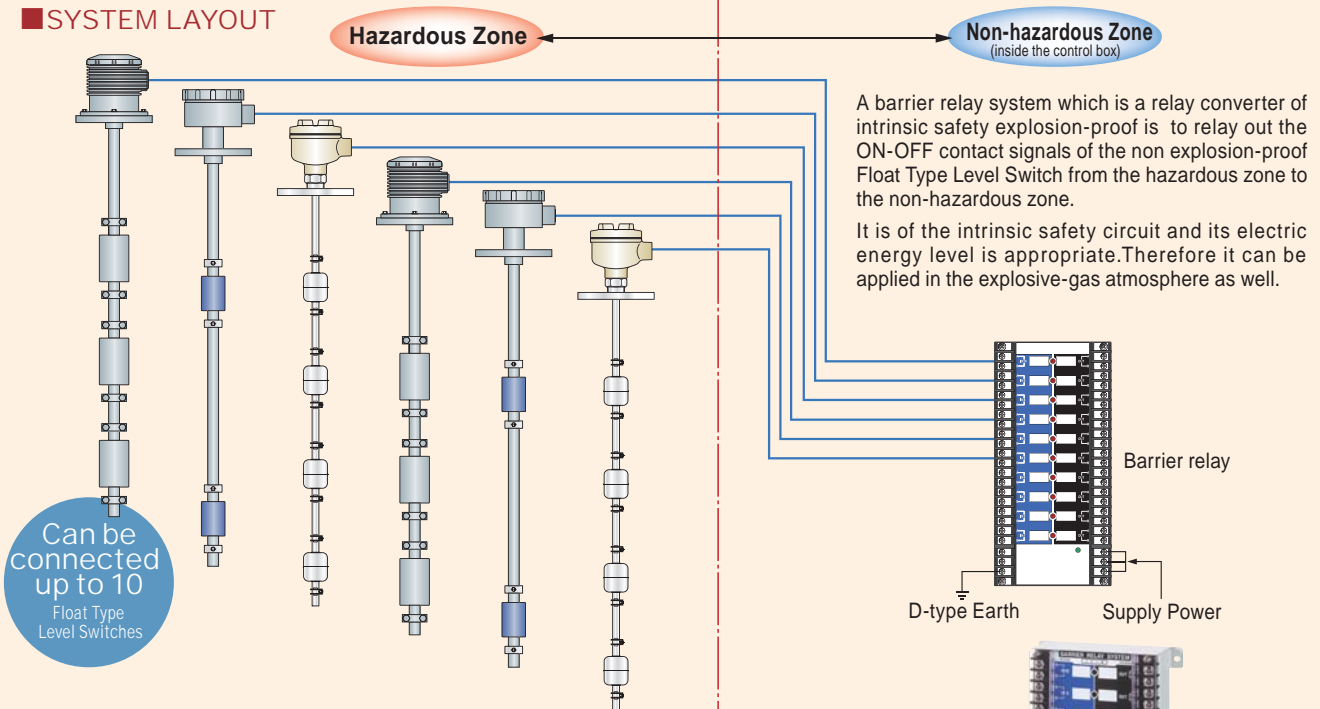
■SYSTEM LAYOUT

Hazardous Zone

Non-hazardous Zone
(inside the control box)

A barrier relay system which is a relay converter of intrinsic safety explosion-proof is to relay out the ON-OFF contact signals of the non explosion-proof Float Type Level Switch from the hazardous zone to the non-hazardous zone.

It is of the intrinsic safety circuit and its electric energy level is appropriate.Therefore it can be applied in the explosive-gas atmosphere as well.

Barrier relay

D-type Earth

Supply Power

Can be connected up to 10
Float Type Level Switches

BARRIER RELAY SYSTEM